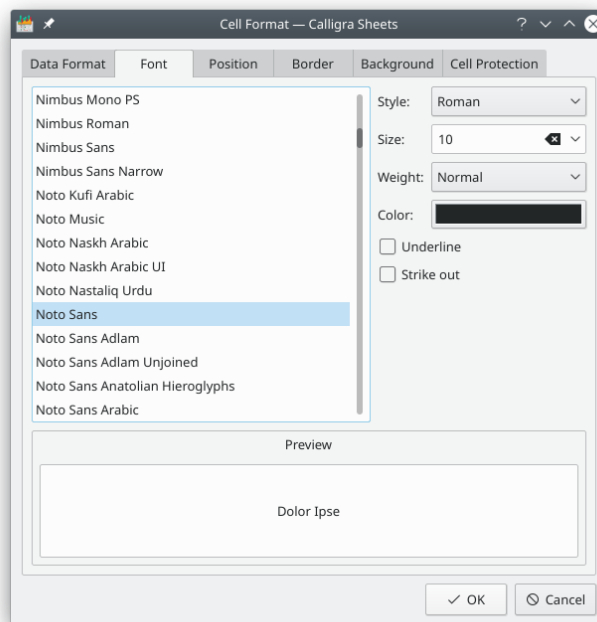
Cell Format — Calligra Sheets

Data Format
Font
Position
Border
Background
Cell Protection

Nimbus Mono PS
Nimbus Roman
Nimbus Sans
Nimbus Sans Narrow
Noto Kufi Arabic
Noto Music
Noto Naskh Arabic
Noto Naskh Arabic UI
Noto Nastaliq Urdu
Noto Sans
Noto Sans Adlam
Noto Sans Adlam Unjoined
Noto Sans Anatolian Hieroglyphs
Noto Sans Arabic

Style: Roman
Size: 10
Weight: Normal
Color:
Underline
Strike out

Preview
Dolor Ipse

OK
Cancel